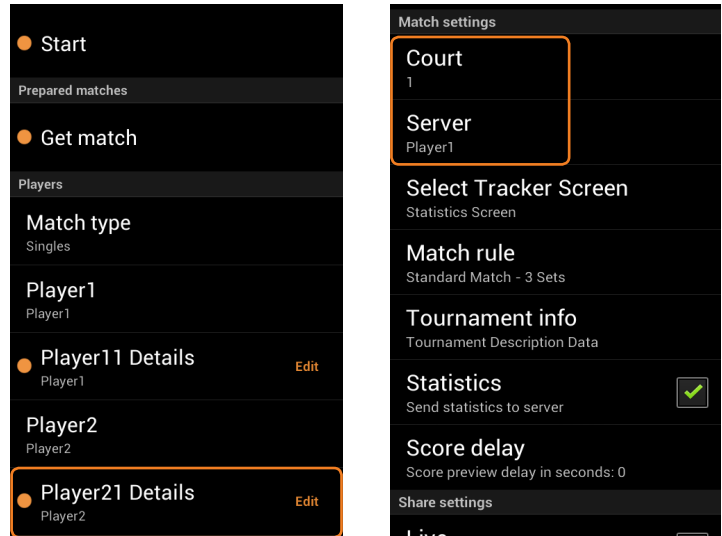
Start

Prepared matches

Get match

Players

Match type
Singles

Player1
Player1

Player11 Details
Player1
Edit

Player2
Player2

Player21 Details
Player2
Edit

Match settings

Court
1

Server
Player1

Select Tracker Screen
Statistics Screen

Match rule
Standard Match - 3 Sets

Tournament info
Tournament Description Data

Statistics
Send statistics to server

Score delay
Score preview delay in seconds: 0

Share settings

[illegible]